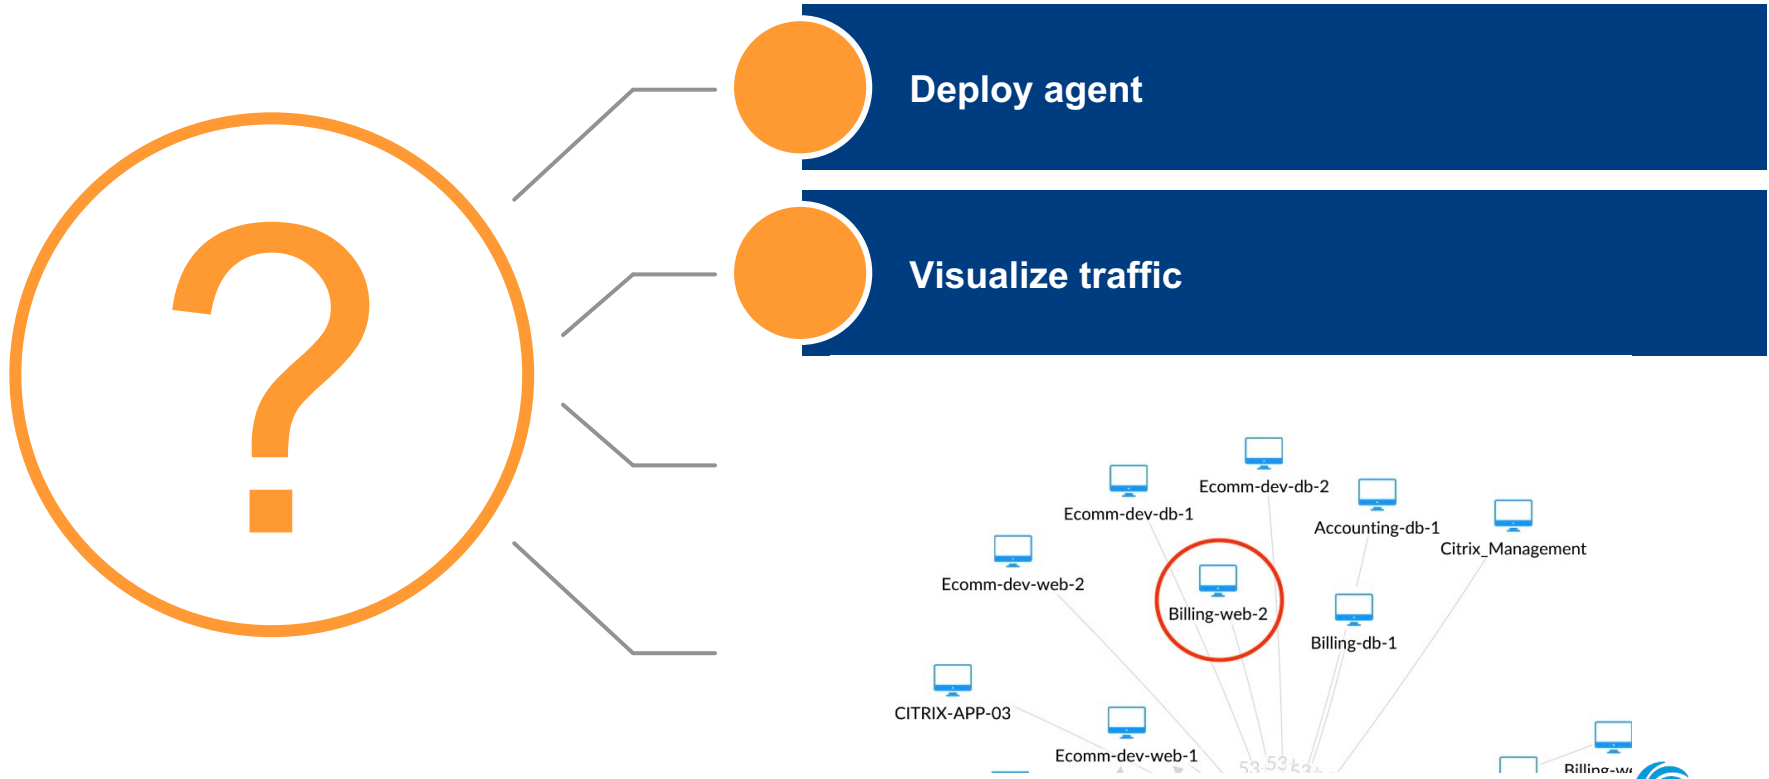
?

Deploy agent

Visualize traffic

Ecomm-dev-db-2

Ecomm-dev-db-1

Accounting-db-1

Citrix_Management

Ecomm-dev-web-2

Billing-web-2

Billing-db-1

CITRIX-APP-03

Ecomm-dev-web-1

53 53 53

Billing-w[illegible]